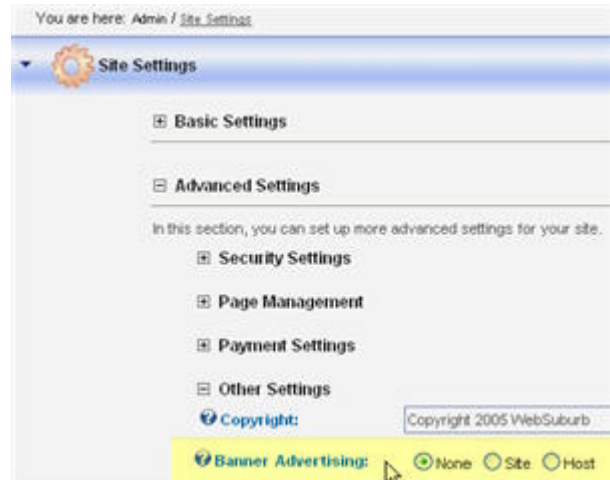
You are here: Admin / Site Settings

Site Settings

⊞ Basic Settings

⊟ Advanced Settings

In this section, you can set up more advanced settings for your site.

⊞ Security Settings

⊞ Page Management

⊞ Payment Settings

⊟ Other Settings

Copyright: Copyright 2005 WebSuburb

Banner Advertising: None Site Host